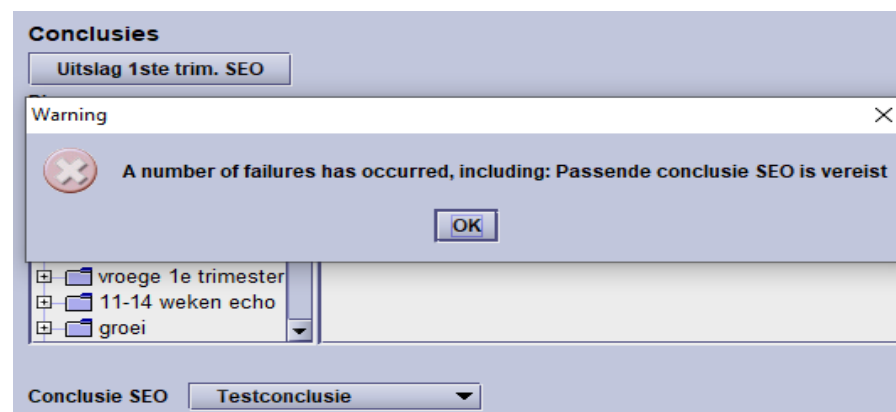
Conclusies

Uitslag 1ste trim. SEO

Warning

A number of failures has occurred, including: Passende conclusie SEO is vereist

OK

vroege 1e trimester
11-14 weken echo
groei

Conclusie SEO

Testconclusie